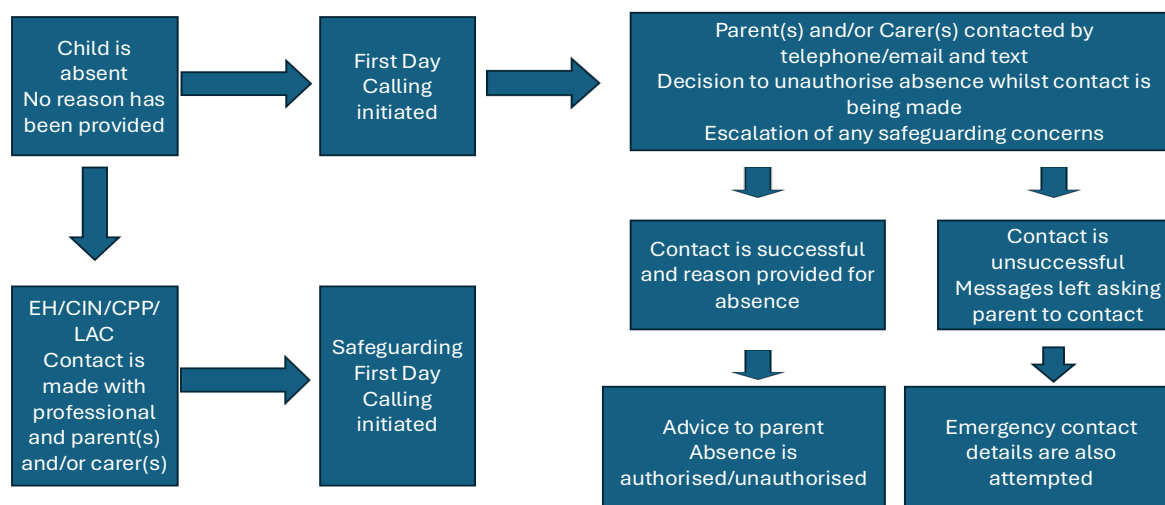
Child is absent
No reason has been provided

First Day Calling initiated

Parent(s) and/or Carer(s) contacted by telephone/email and text
Decision to unauthorise absence whilst contact is being made
Escalation of any safeguarding concerns

Contact is successful and reason provided for absence

Contact is unsuccessful
Messages left asking parent to contact

EH/CIN/CPP/LAC
Contact is made with professional and parent(s) and/or carer(s)

Safeguarding First Day Calling initiated

Advice to parent
Absence is authorised/unauthorised

Emergency contact details are also attempted